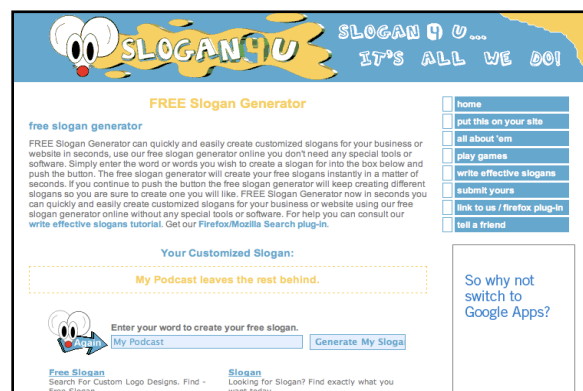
SLOGAN4U

SLOGAN 4 U... IT'S ALL WE DO!

FREE Slogan Generator

free slogan generator

FREE Slogan Generator can quickly and easily create customized slogans for your business or website in seconds, use our free slogan generator online you don't need any special tools or software. Simply enter the word or words you wish to create a slogan for into the box below and push the button. The free slogan generator will create your free slogans instantly in a matter of seconds. If you continue to push the button the free slogan generator will keep creating different slogans so you are sure to create one you will like. FREE Slogan Generator now in seconds you can quickly and easily create customized slogans for your business or website using our free slogan generator online without any special tools or software. For help you can consult our write effective slogans tutorial. Get our Firefox/Mozilla Search plug-in.

Your Customized Slogan:

My Podcast leaves the rest behind.

Again

Enter your word to create your free slogan.

My Podcast

Generate My Sloga

Free Slogan
Search For Custom Logo Designs. Find - Free Slogan

Slogan
Looking for Slogan? Find exactly what you want today.

home
put this on your site
all about 'em
play games
write effective slogans
submit yours
link to us / firefox plug-in
tell a friend

So why not switch to Google Apps?